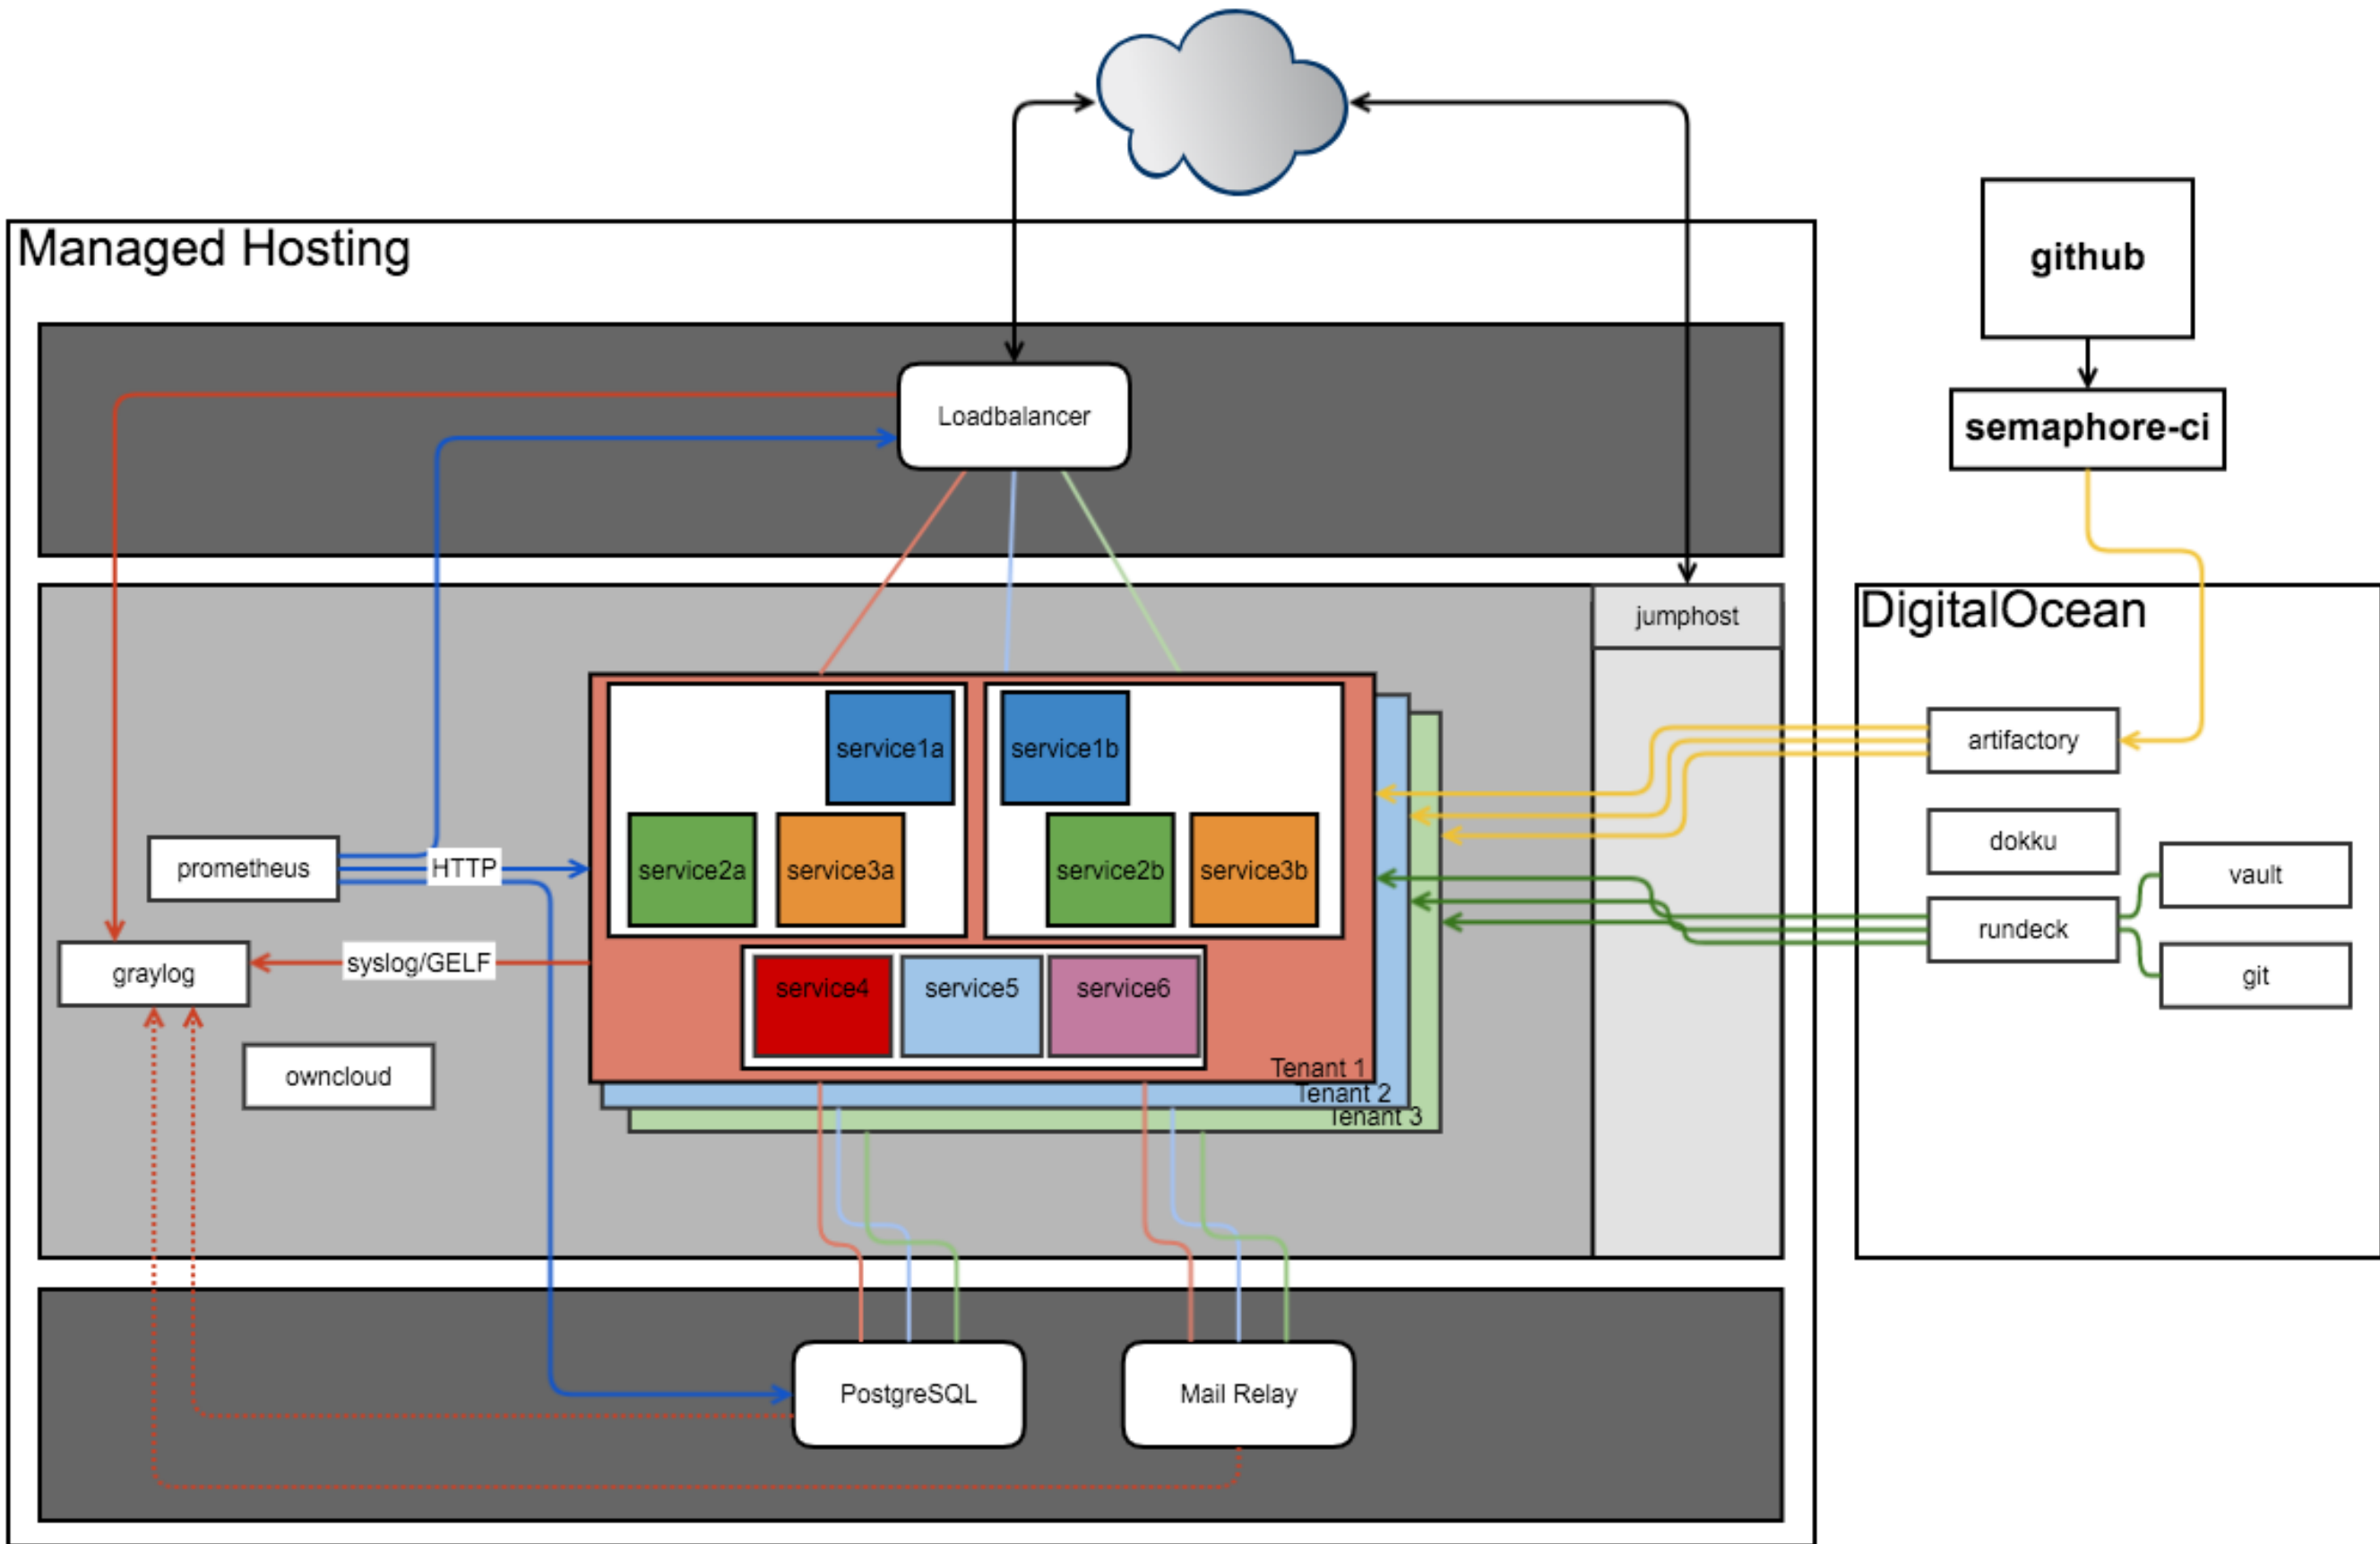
Managed Hosting

github

semaphore-ci

Loadbalancer

jumphost

DigitalOcean

service1a

service1b

service2a

service3a

service2b

service3b

artifactory

dokku

vault

rundeck

git

prometheus

HTTP

graylog

syslog/GELF

service4

service5

service6

owncloud

Tenant 1
Tenant 2
Tenant 3

PostgreSQL

Mail Relay